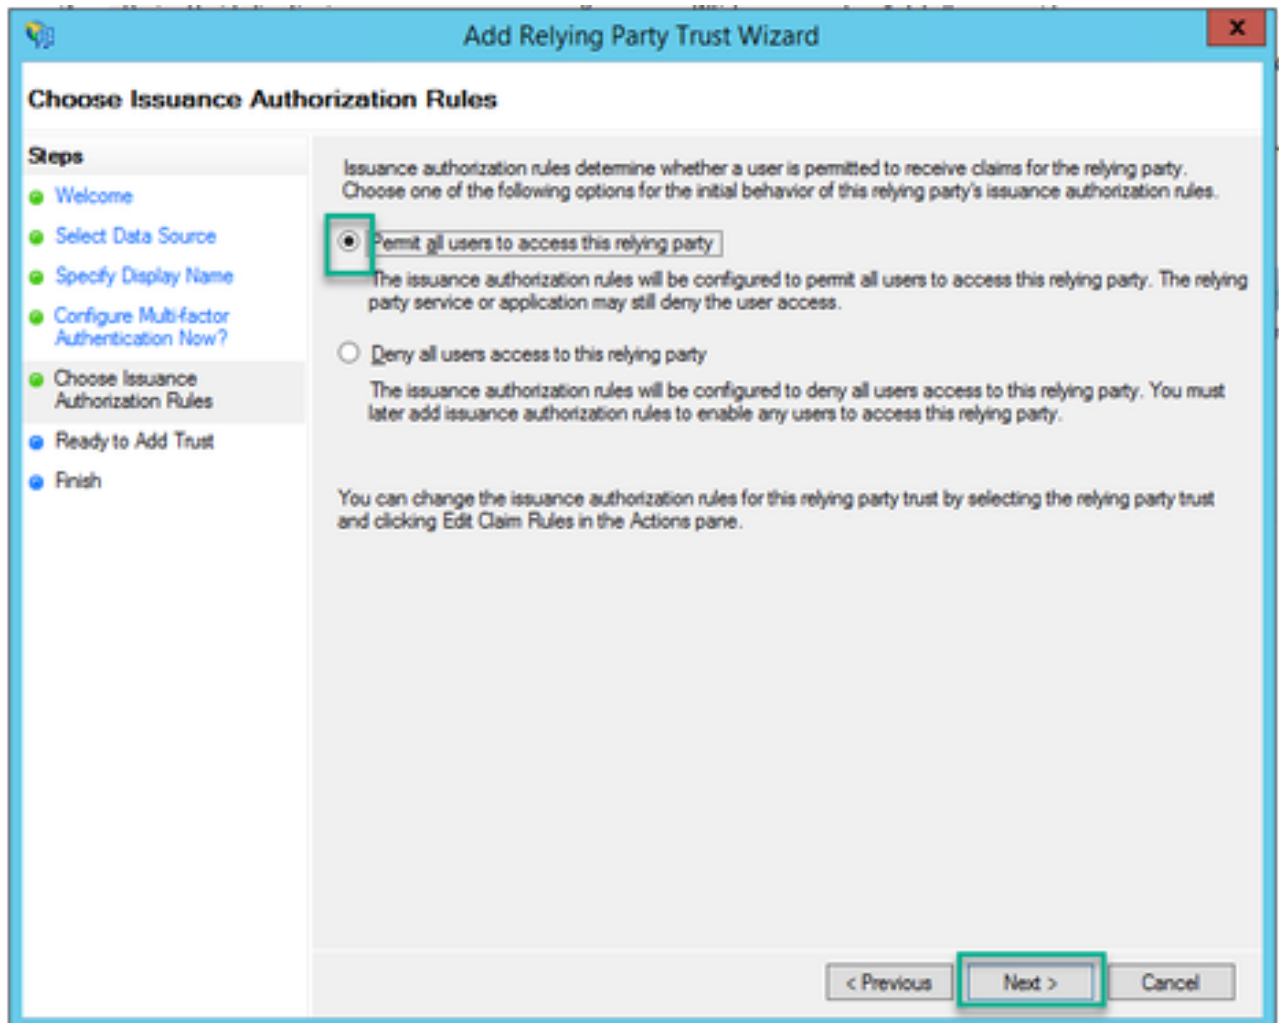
Add Relying Party Trust Wizard

Choose Issuance Authorization Rules

Steps
Welcome
Select Data Source
Specify Display Name
Configure Multi-factor Authentication Now?
Choose Issuance Authorization Rules
Ready to Add Trust
Finish

Issuance authorization rules determine whether a user is permitted to receive claims for the relying party. Choose one of the following options for the initial behavior of this relying party's issuance authorization rules.

Permit all users to access this relying party

The issuance authorization rules will be configured to permit all users to access this relying party. The relying party service or application may still deny the user access.

Deny all users access to this relying party

The issuance authorization rules will be configured to deny all users access to this relying party. You must later add issuance authorization rules to enable any users to access this relying party.

You can change the issuance authorization rules for this relying party trust by selecting the relying party trust and clicking Edit Claim Rules in the Actions pane.

< Previous
Next >
Cancel